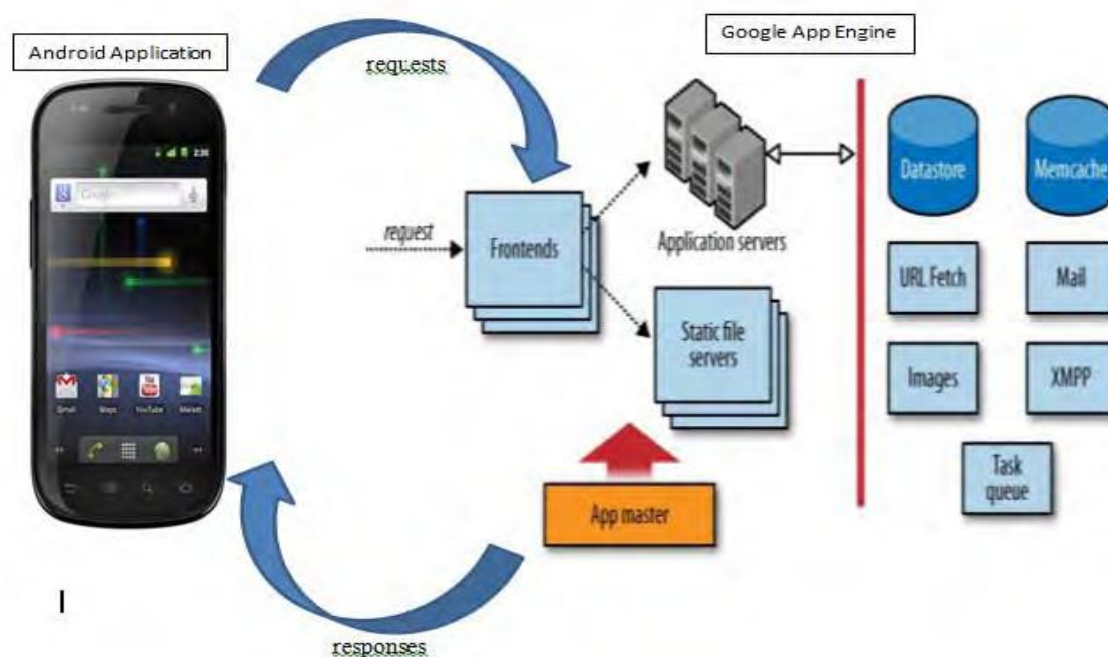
Android Application

requests

Google App Engine

Google

Email Maps YouTube Market

request

Frontends

Application servers

Static file servers

App master

Datastore

Memcache

URL Fetch

Mail

Images

XMPP

Task queue

I

responses